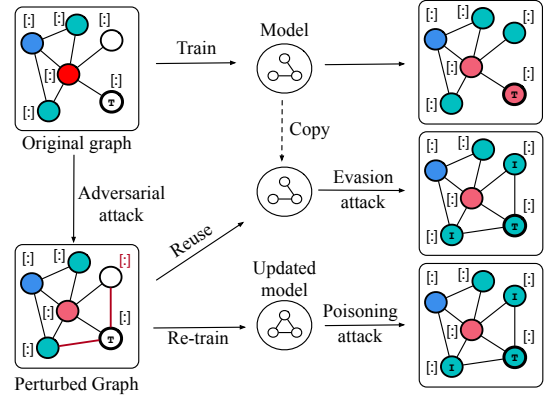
Original graph

Train

Model

Copy

Adversarial attack

Evasion attack

Reuse

Updated model

Re-train

Poisoning attack

Perturbed Graph

[:] [:] [:] [:] [:] T

[:] [:] [:] [:] [:] T

[:] [:] [:] [:] [:] I I I T

[:] [:] [:] [:] [:] I I I T

[:] [:] [:] [:] [:] [:] T